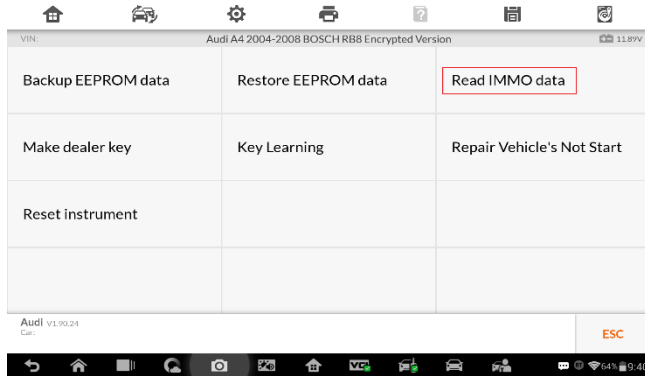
VIN:

Audi A4 2004-2008 BOSCH RB8 Encrypted Version

11.89V

Backup EEPROM data

Restore EEPROM data

Read IMMO data

Make dealer key

Key Learning

Repair Vehicle's Not Start

Reset instrument

Audi V1.90.24
Car:

ESC

64% 9:4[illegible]